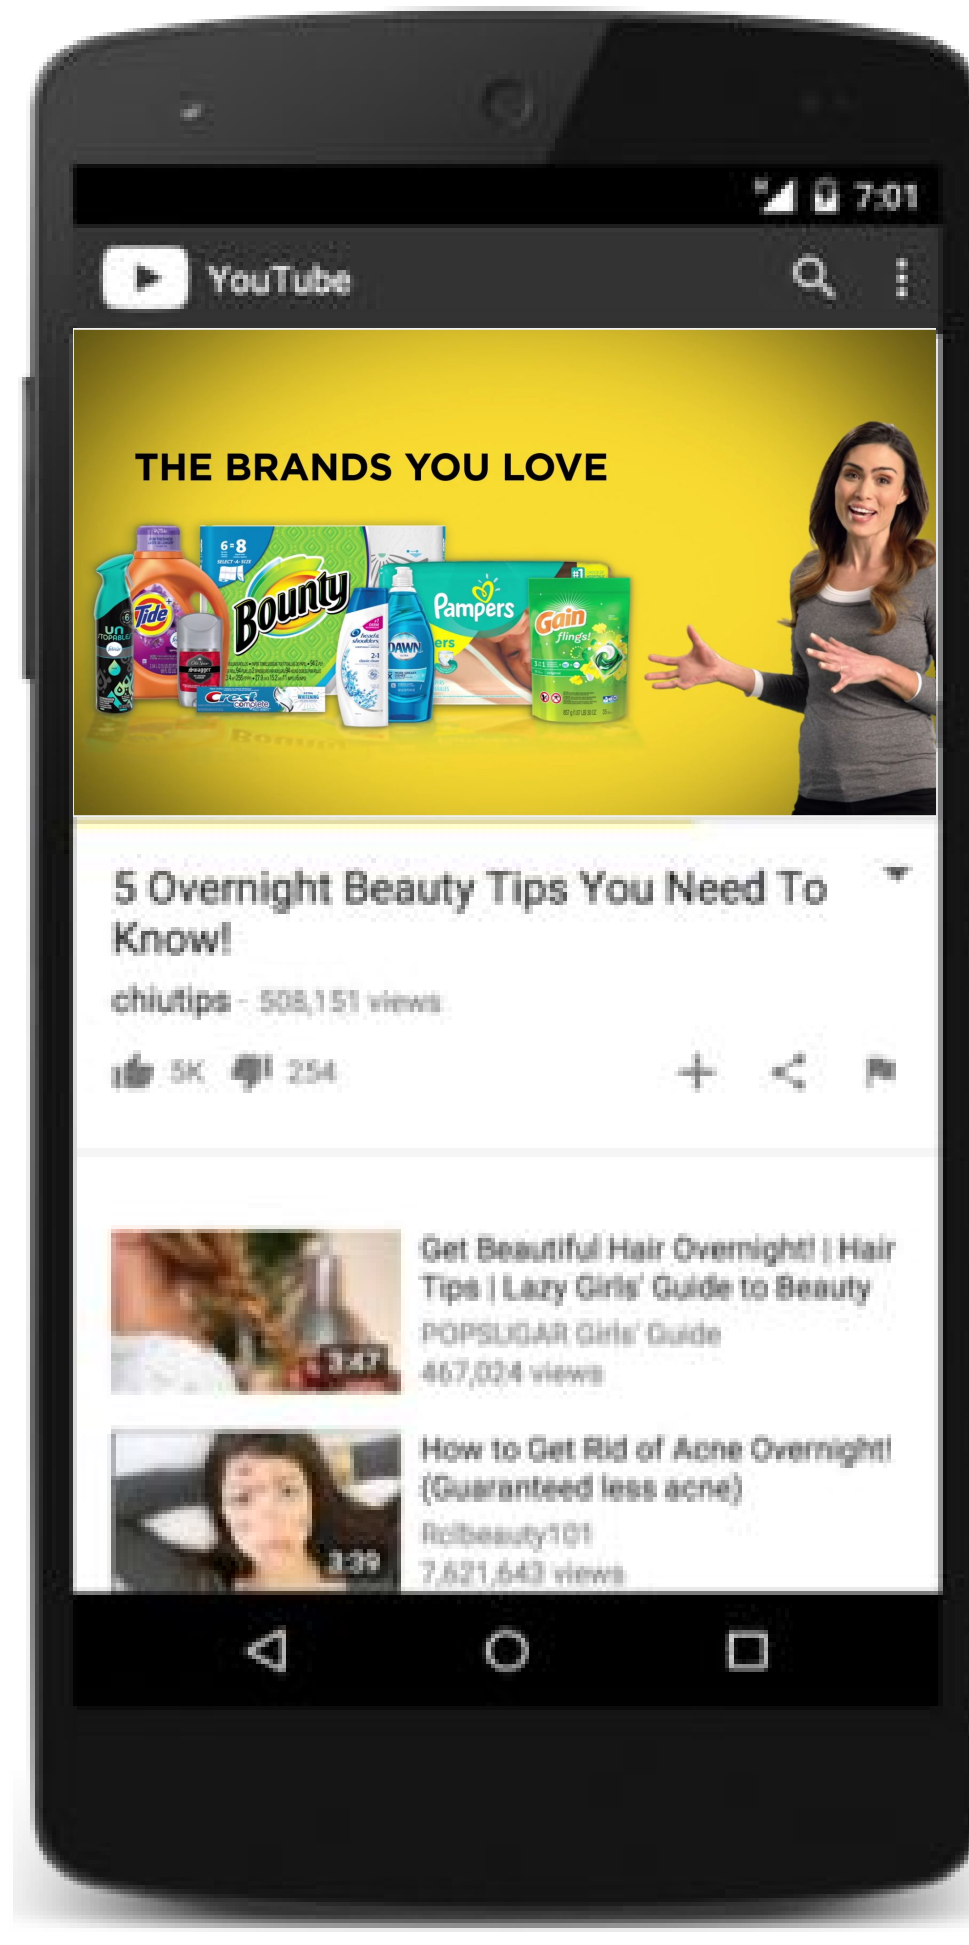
7:01

YouTube

THE BRANDS YOU LOVE

Tide

Bounty

6=8

Pampers

Gain flings!

DAWN

Crest

5 Overnight Beauty Tips You Need To Know!

chiutips - 508,151 views

5K 254

Get Beautiful Hair Overnight! | Hair Tips | Lazy Girls' Guide to Beauty

POPSUGAR Girls' Guide

467,024 views

3:47

How to Get Rid of Acne Overnight! (Guaranteed less acne)

Rclbeauty101

7,621,643 views

3:39